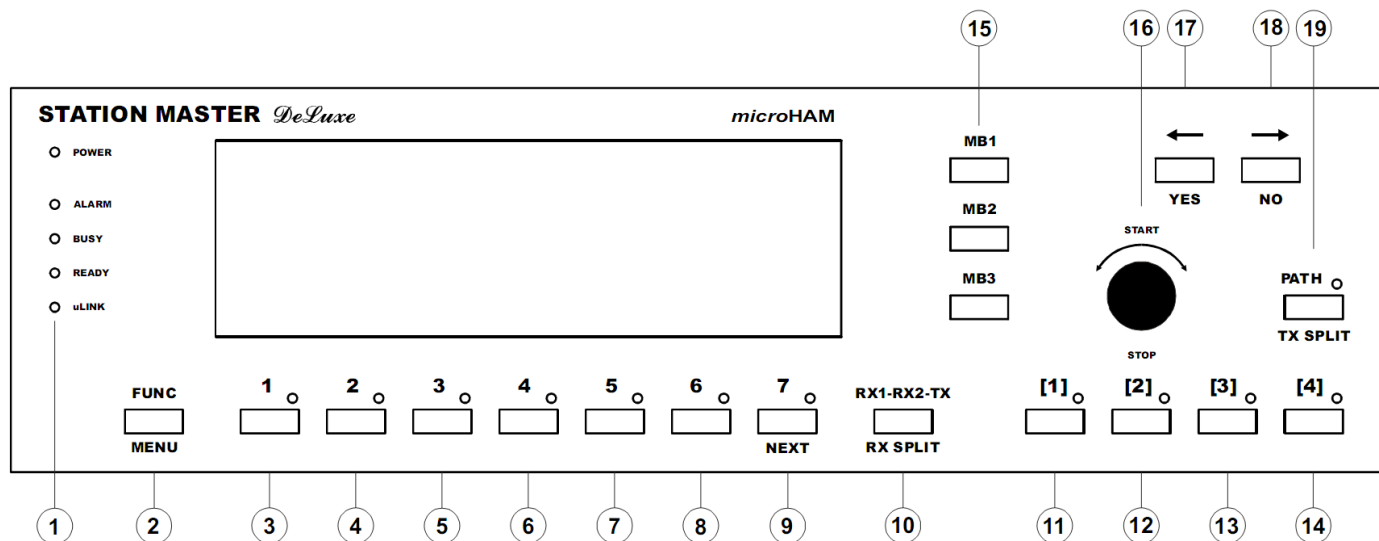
15 16 17 18 19

STATION MASTER DeLuxe

microHAM

POWER

ALARM

BUSY

READY

uLINK

MB1

MB2

MB3

←

→

YES

NO

START

STOP

PATH

TX SPLIT

FUNC

MENU

1

2

3

4

5

6

7

NEXT

RX1-RX2-TX

RX SPLIT

[1]

[2]

[3]

[4]

1 2 3 4 5 6 7 8 9 10 11 12 13 14